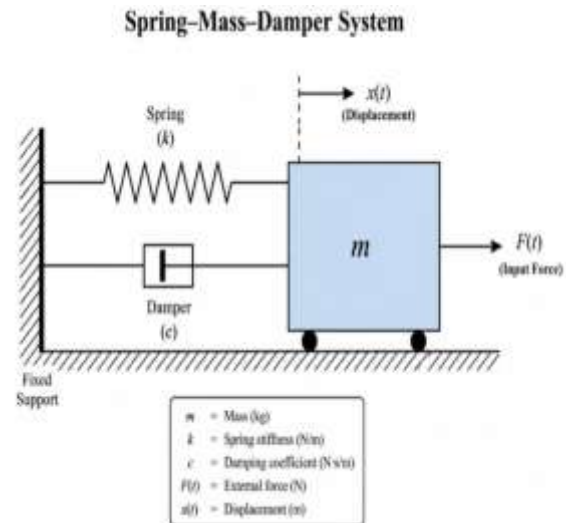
Spring–Mass–Damper System

$x(t)$
(Displacement)

Spring
($k$)

$m$

$F(t)$
(Input Force)

Damper
($c$)

Fixed Support

$m$ = Mass (kg)
$k$ = Spring stiffness (N/m)
$c$ = Damping coefficient (N s/m)
$F(t)$ = External force (N)
$x(t)$ = Displacement (m)